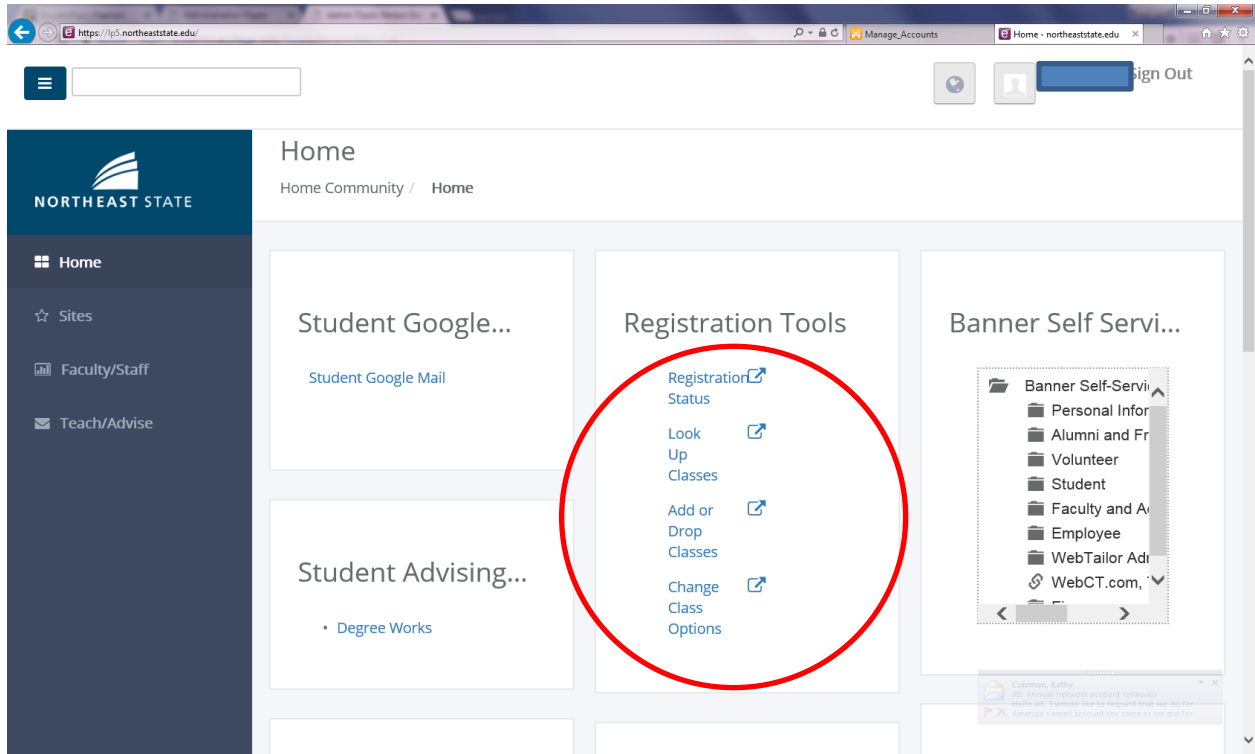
https://lp5.northeaststate.edu/

Manage_Accounts

Home - northeaststate.edu

Sign Out

NORTHEAST STATE

Home

Sites

Faculty/Staff

Teach/Advise

Home

Home Community / Home

Student Google...

Student Google Mail

Registration Tools

Registration Status

Look Up Classes

Add or Drop Classes

Change Class Options

Banner Self Servi...

Banner Self-Servi

Personal Infor

Alumni and Fr

Volunteer

Student

Faculty and A

Employee

WebTailor Adr

WebCT.com,

Student Advising...

• Degree Works

Coleman, Kathy

RE: Annual network account renewals

Hello all, I would like to request that we do for Amanda's email account the same as we did for